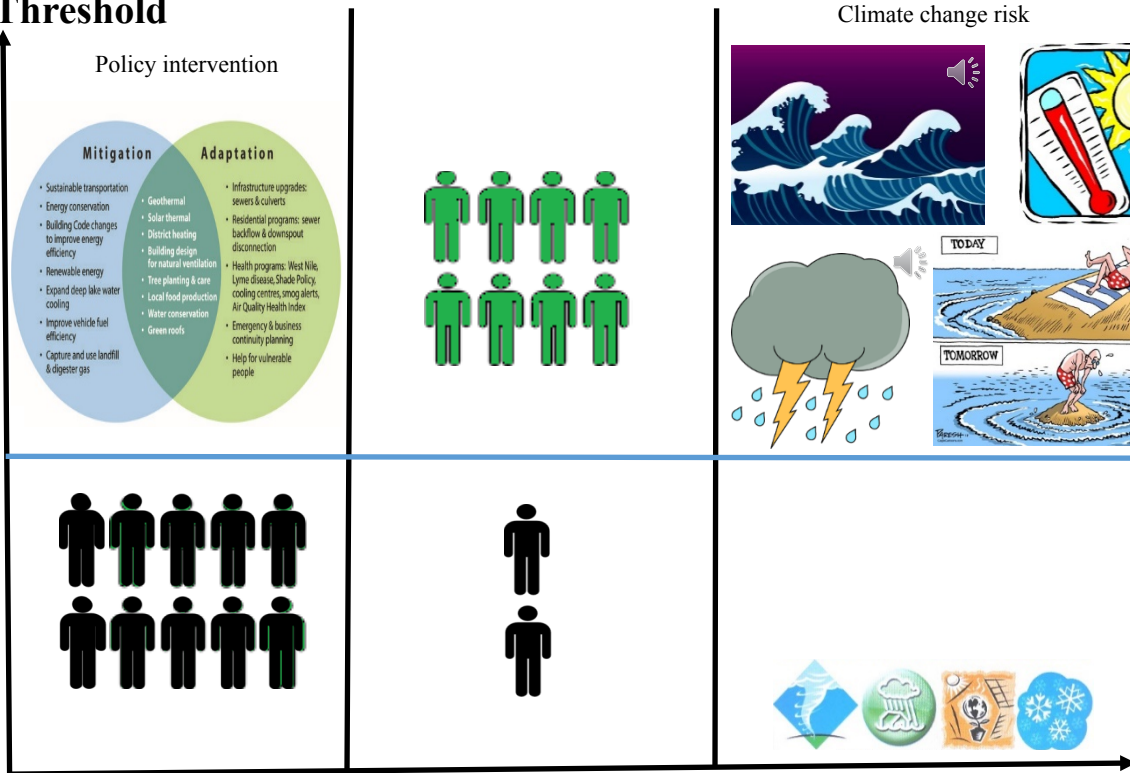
Threshold

Policy intervention

Mitigation

Adaptation

• Sustainable transportation
• Energy conservation
• Building Code changes to improve energy efficiency
• Renewable energy
• Expand deep lake water cooling
• Improve vehicle fuel efficiency
• Capture and use landfill & digester gas

• Geothermal
• Solar thermal
• District heating
• Building design for natural ventilation
• Tree planting & care
• Local food production
• Water conservation
• Green roofs

• Infrastructure upgrades: sewers & culverts
• Residential programs: sewer backflow & downspout disconnection
• Health programs: West Nile, Lyme disease, Shade Policy, cooling centres, smog alerts, Air Quality Health Index
• Emergency & business continuity planning
• Help for vulnerable people

Climate change risk

TODAY

TOMORROW

PARESH